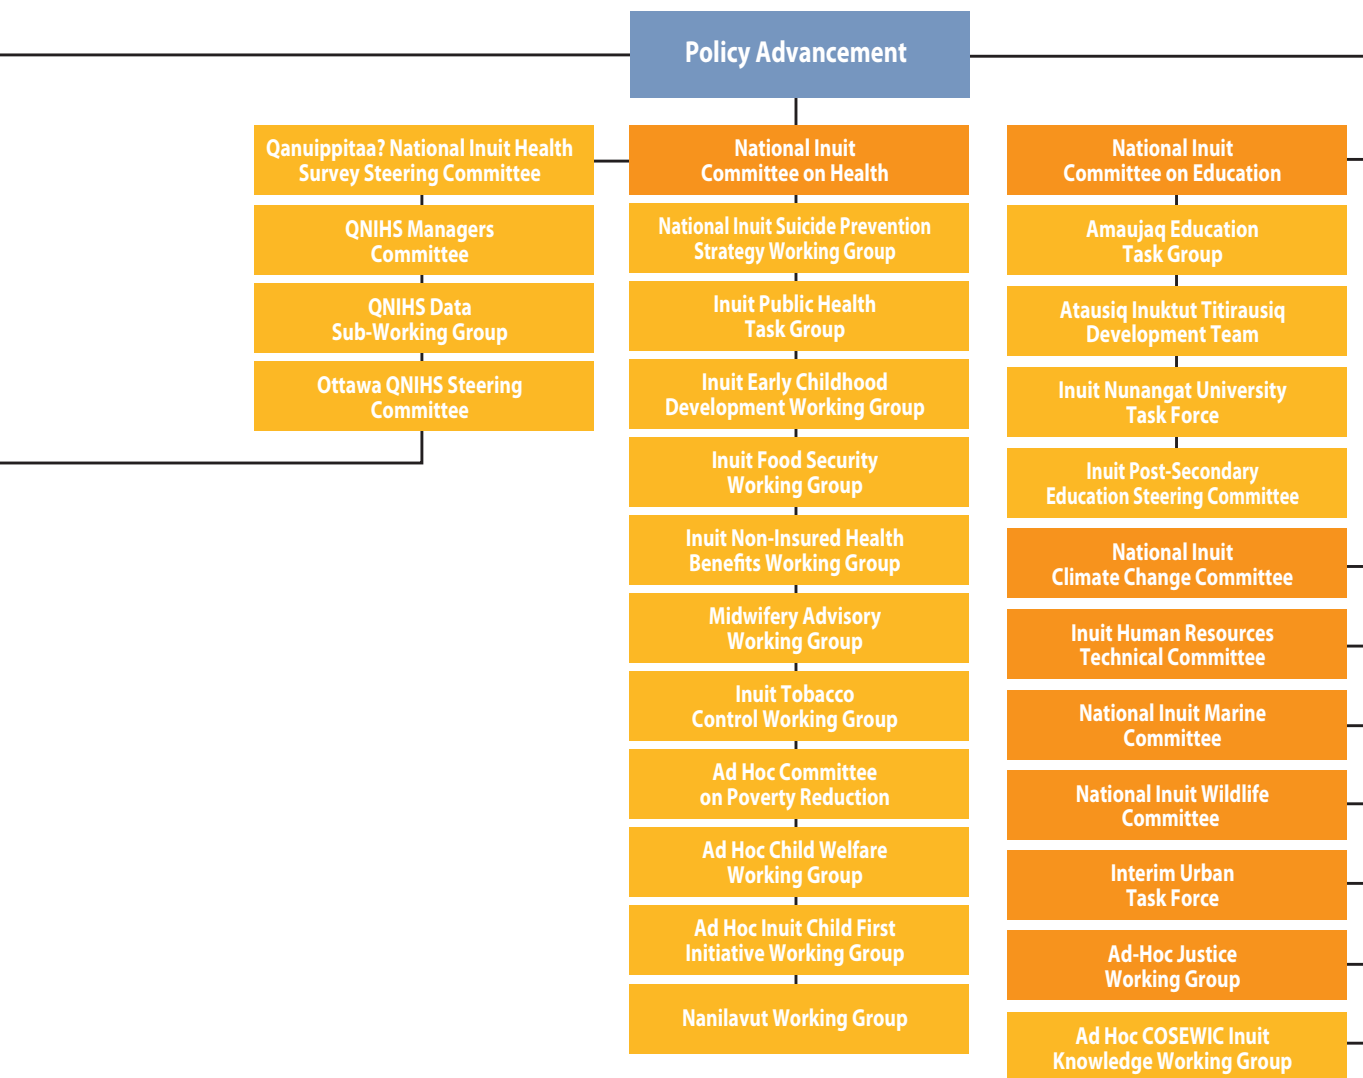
Policy Advancement

Qanuippitaa? National Inuit Health Survey Steering Committee

QNIHS Managers Committee

QNIHS Data Sub-Working Group

Ottawa QNIHS Steering Committee

National Inuit Committee on Health

National Inuit Suicide Prevention Strategy Working Group

Inuit Public Health Task Group

Inuit Early Childhood Development Working Group

Inuit Food Security Working Group

Inuit Non-Insured Health Benefits Working Group

Midwifery Advisory Working Group

Inuit Tobacco Control Working Group

Ad Hoc Committee on Poverty Reduction

Ad Hoc Child Welfare Working Group

Ad Hoc Inuit Child First Initiative Working Group

Nanilavut Working Group

National Inuit Committee on Education

Amaujaq Education Task Group

Atausiq Inuktut Titirausiq Development Team

Inuit Nunangat University Task Force

Inuit Post-Secondary Education Steering Committee

National Inuit Climate Change Committee

Inuit Human Resources Technical Committee

National Inuit Marine Committee

National Inuit Wildlife Committee

Interim Urban Task Force

Ad-Hoc Justice Working Group

Ad Hoc COSEWIC Inuit Knowledge Working Group